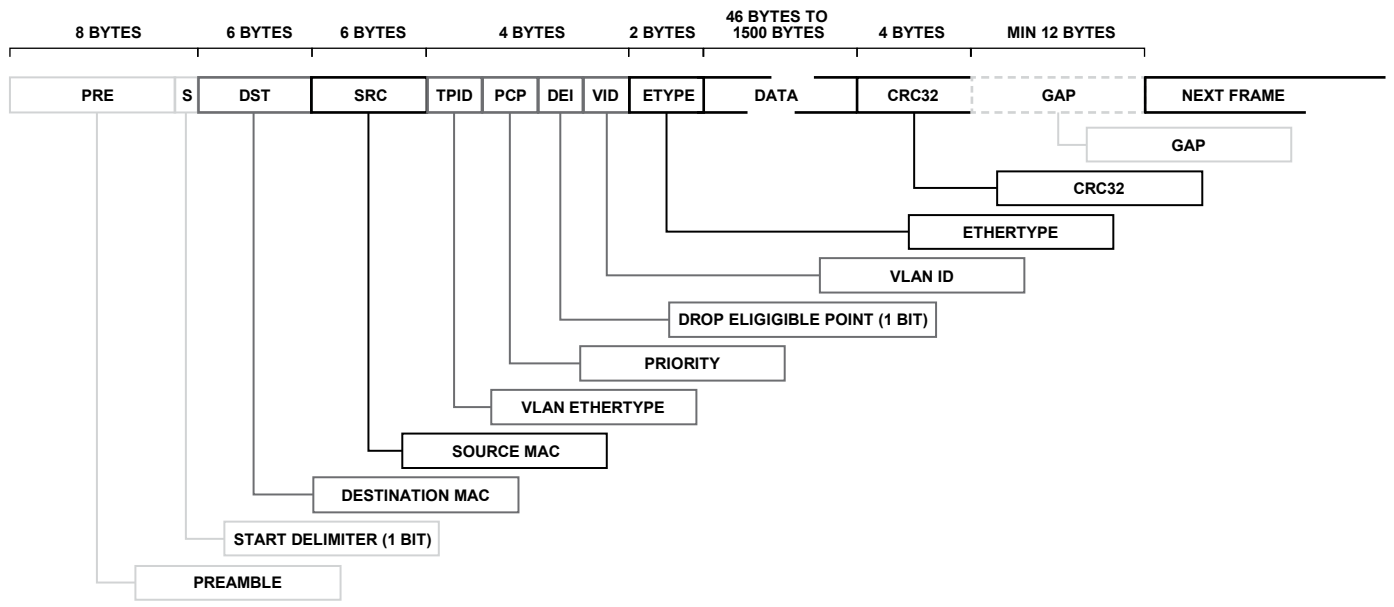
8 BYTES | 6 BYTES | 6 BYTES | 4 BYTES | 2 BYTES | 46 BYTES TO 1500 BYTES | 4 BYTES | MIN 12 BYTES

PRE | S | DST | SRC | TPID | PCP | DEI | VID | ETYPE | DATA | CRC32 | GAP | NEXT FRAME

GAP

CRC32

ETHERTYPE

VLAN ID

DROP ELIGIGIBLE POINT (1 BIT)

PRIORITY

VLAN ETHERTYPE

SOURCE MAC

DESTINATION MAC

START DELIMITER (1 BIT)

PREAMBLE